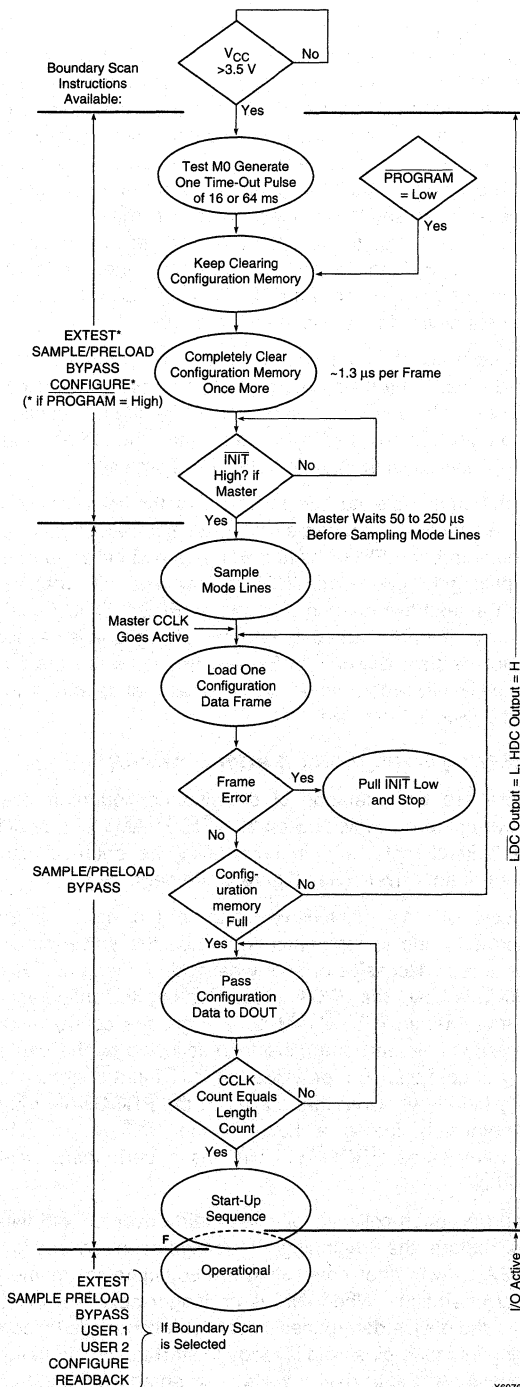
$V_{CC}$ >3.5 V

No

Boundary Scan Instructions Available:

Yes

Test M0 Generate One Time-Out Pulse of 16 or 64 ms

$\overline{PROGRAM}$ = Low

Yes

Keep Clearing Configuration Memory

EXTEST*
SAMPLE/PRELOAD
BYPASS
CONFIGURE*
(* if $\overline{PROGRAM}$ = High)

Completely Clear Configuration Memory Once More

~1.3 µs per Frame

$\overline{INIT}$ High? if Master

No

Yes

Master Waits 50 to 250 µs Before Sampling Mode Lines

Sample Mode Lines

Master CCLK Goes Active

Load One Configuration Data Frame

Frame Error

Yes

Pull $\overline{INIT}$ Low and Stop

No

SAMPLE/PRELOAD
BYPASS

Configuration memory Full

No

Yes

Pass Configuration Data to DOUT

CCLK Count Equals Length Count

No

Yes

Start-Up Sequence

F

Operational

EXTEST
SAMPLE PRELOAD
BYPASS
USER 1
USER 2
CONFIGURE
READBACK

If Boundary Scan is Selected

LDC Output = L, HDC Output = H

I/O Active